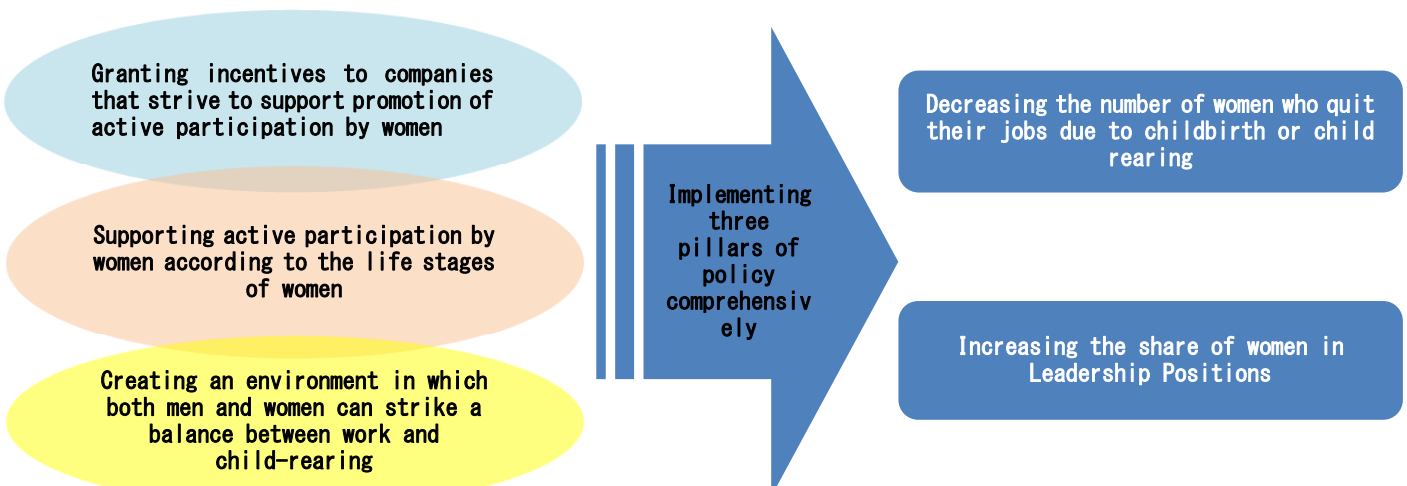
Granting incentives to companies that strive to support promotion of active participation by women

Supporting active participation by women according to the life stages of women

Creating an environment in which both men and women can strike a balance between work and child-rearing

Implementing three pillars of policy comprehensively

Decreasing the number of women who quit their jobs due to childbirth or child rearing

Increasing the share of women in Leadership Positions